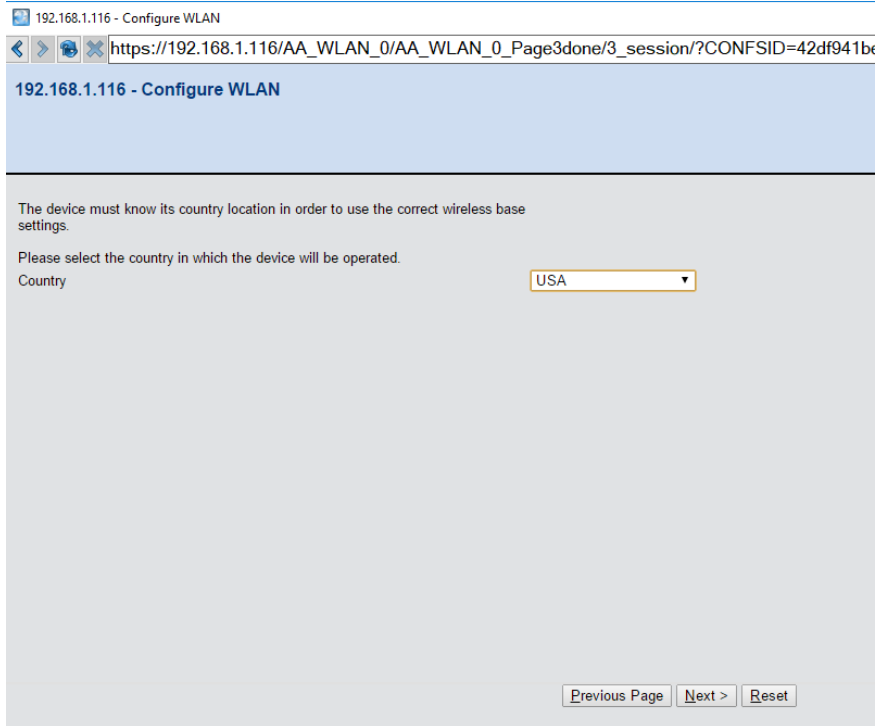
192.168.1.116 - Configure WLAN

https://192.168.1.116/AA_WLAN_0/AA_WLAN_0_Page3done/3_session/?CONFSID=42df941be

192.168.1.116 - Configure WLAN

The device must know its country location in order to use the correct wireless base settings.

Please select the country in which the device will be operated.

Country

USA

Previous Page

Next >

Reset